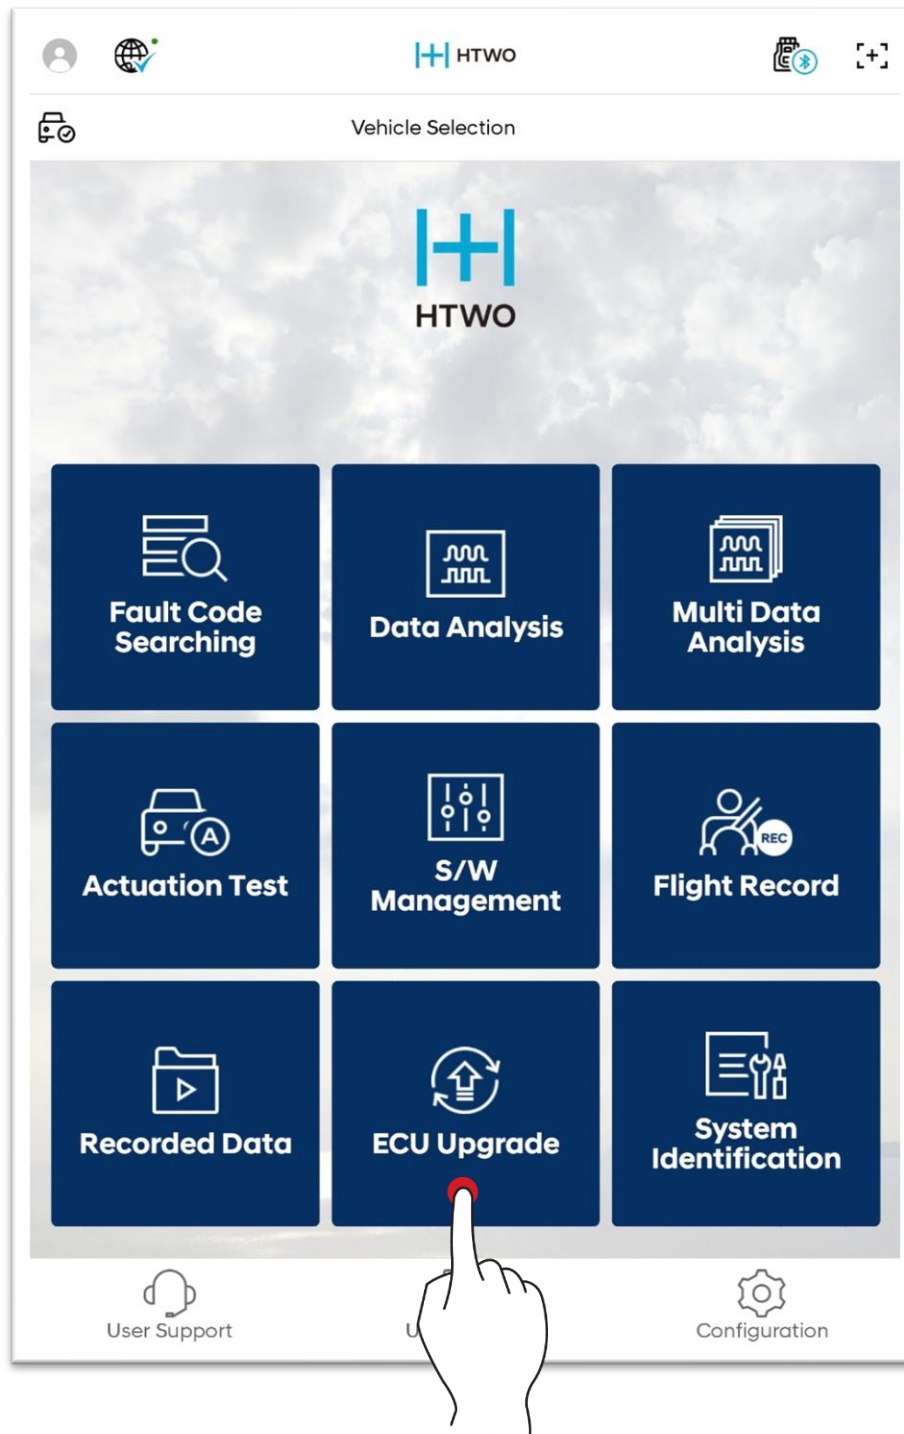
HTWO

Vehicle Selection

HTWO

Fault Code Searching

Data Analysis

Multi Data Analysis

Actuation Test

S/W Management

Flight Record

REC

Recorded Data

ECU Upgrade

System Identification

User Support

U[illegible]

Configuration